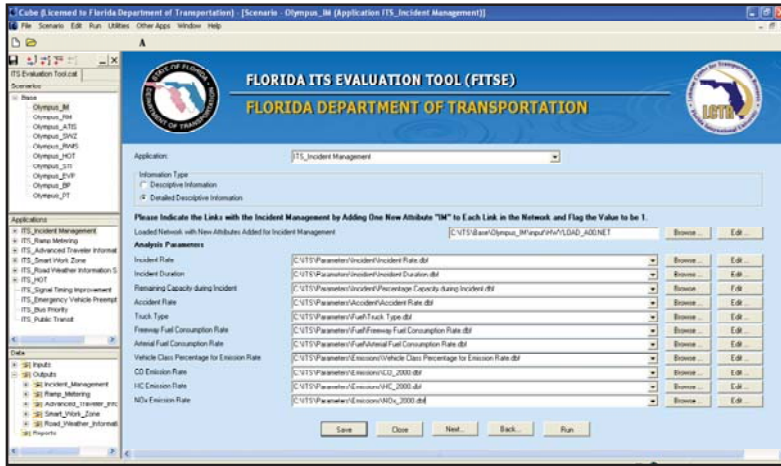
Cube (Licensed to Florida Department of Transportation) - [Scenario - Olympus_IM (Application ITS_Incident Management)]

File Scenario Edit Run Utilities Other Apps Window Help

A

ITS Evaluation Tool.cat

Scenarios

Base
Olympus_IM
Olympus_RM
Olympus_ATIS
Olympus_SWZ
Olympus_RWIS
Olympus_HOT
Olympus_STI
Olympus_EVP
Olympus_BP
Olympus_PT

Applications
ITS_Incident Management
ITS_Ramp Metering
ITS_Advanced Traveler Informat
ITS_Smart Work Zone
ITS_Road Weather Information S
ITS_HOT
ITS_Signal Timing Improvement
ITS_Emergency Vehicle Preempt
ITS_Bus Priority
ITS_Public Transit

Data
Inputs
Outputs
Incident_Management
Ramp_Metering
Advanced_traveler_info
Smart_Work_Zone
Road_Weather_Informati
Reports

FLORIDA ITS EVALUATION TOOL (FITSE)
FLORIDA DEPARTMENT OF TRANSPORTATION

LCTR

Application: ITS_Incident Management

Information Type
Descriptive Information
Detailed Descriptive Information

Please Indicate the Links with the Incident Management by Adding One New Attribute "IM" to Each Link in the Network and Flag the Value to be 1.

Loaded Network with New Attributes Added for Incident Management C:\ITS\Base\Olympus_IM\input\HWYLOAD_A00.NET Browse... Edit...

Analysis Parameters

| | | | |
|---|---|---|---|
| Incident Rate | C:\ITS\Parameters\Incident\Incident Rate.dbf | Browse... | Edit... |
| Incident Duration | C:\ITS\Parameters\Incident\Incident Duration.dbf | Browse... | Edit... |
| Remaining Capacity during Incident | C:\ITS\Parameters\Incident\Percentage Capacity during Incident.dbf | Browse... | Edit... |
| Accident Rate | C:\ITS\Parameters\Accident\Accident Rate.dbf | Browse... | Edit... |
| Truck Type | C:\ITS\Parameters\Fuel\Truck Type.dbf | Browse... | Edit... |
| Freeway Fuel Consumption Rate | C:\ITS\Parameters\Fuel\Freeway Fuel Consumption Rate.dbf | Browse... | Edit... |
| Arterial Fuel Consumption Rate | C:\ITS\Parameters\Fuel\Arterial Fuel Consumption Rate.dbf | Browse... | Edit... |
| Vehicle Class Percentage for Emission Rate | C:\ITS\Parameters\Emissions\Vehicle Class Percentage for Emission Rate.dbf | Browse... | Edit... |
| CO Emission Rate | C:\ITS\Parameters\Emissions\CO_2000.dbf | Browse... | Edit... |
| HC Emission Rate | C:\ITS\Parameters\Emissions\HC_2000.dbf | Browse... | Edit... |
| NOx Emission Rate | C:\ITS\Parameters\Emissions\NOx_2000.dbf | Browse... | Edit... |

Save Close Next... Back... Run